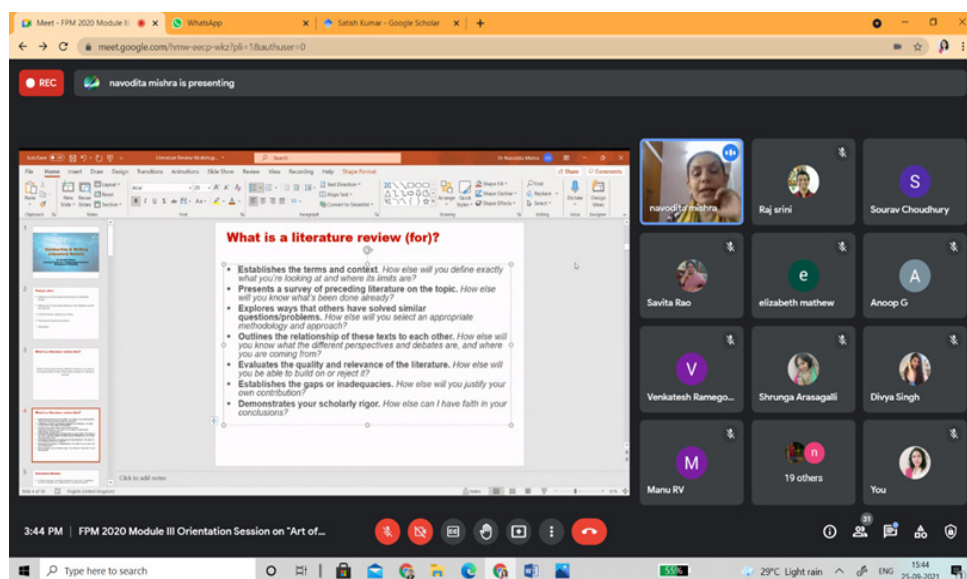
Meet - FPM 2020 Module II
WhatsApp
Satish Kumar - Google Scholar
meet.google.com/hmw-eecp-wkz?pli=1&authuser=0

REC
navodita mishra is presenting

What is a literature review (for)?

• Establishes the terms and context. How else will you define exactly what you're looking at and where its limits are?
• Presents a survey of preceding literature on the topic. How else will you know what's been done already?
• Explores ways that others have solved similar questions/problems. How else will you select an appropriate methodology and approach?
• Outlines the relationship of these texts to each other. How else will you know what the different perspectives and debates are, and where you are coming from?
• Evaluates the quality and relevance of the literature. How else will you be able to build on or reject it?
• Establishes the gaps or inadequacies. How else will you justify your own contribution?
• Demonstrates your scholarly rigor. How else can I have faith in your conclusions?

Click to add notes

navodita mishra
Raj srini
Sourav Choudhury
Savita Rao
elizabeth mathew
Anoop G
Venkatesh Ramego...
Shrunga Arasagalli
Divya Singh
Manu RV
19 others
You

3:44 PM | FPM 2020 Module III Orientation Session on "Art of...

Type here to search
55%
29°C Light rain
ENG
15:44
25-09-2021